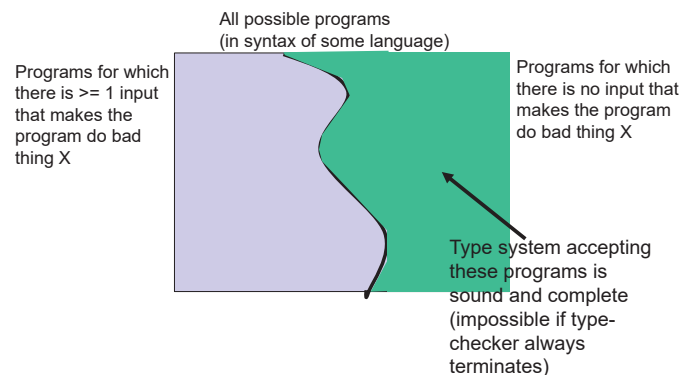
All possible programs
(in syntax of some language)

Programs for which there is >= 1 input that makes the program do bad thing X

Programs for which there is no input that makes the program do bad thing X

Type system accepting these programs is sound and complete (impossible if type-checker always terminates)